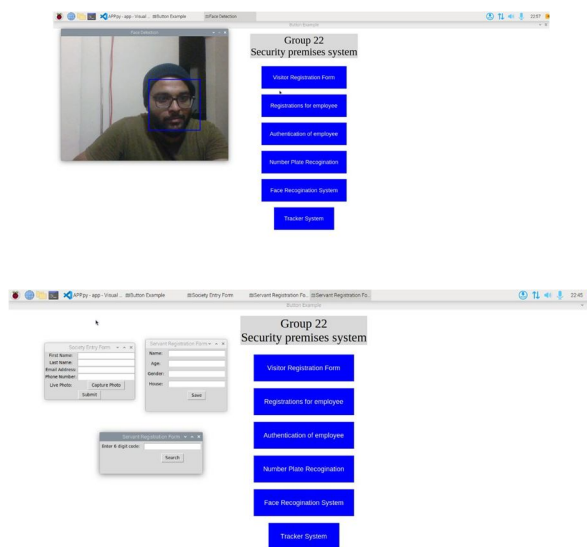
APPpy - app - Visual ... Button Example Face Detection

Button Example

22:57

Face Detection

Group 22
Security premises system

Visitor Registration Form

Registrations for employee

Authentication of employee

Number Plate Recogination

Face Recogination System

Tracker System

APPpy - app - Visual ... Button Example Society Entry Form Servant Registration Fo... Servant Registration Fo...

22:45

Button Example

Society Entry Form

First Name:
Last Name:
Email Address:
Phone Number:
Live Photo: Capture Photo
Submit

Servant Registration Form

Name:
Age:
Gender:
House:
Save

Servant Registration Form

Enter 6 digit code:
Search

Group 22
Security premises system

Visitor Registration Form

Registrations for employee

Authentication of employee

Number Plate Recogination

Face Recogination System

Tracker System